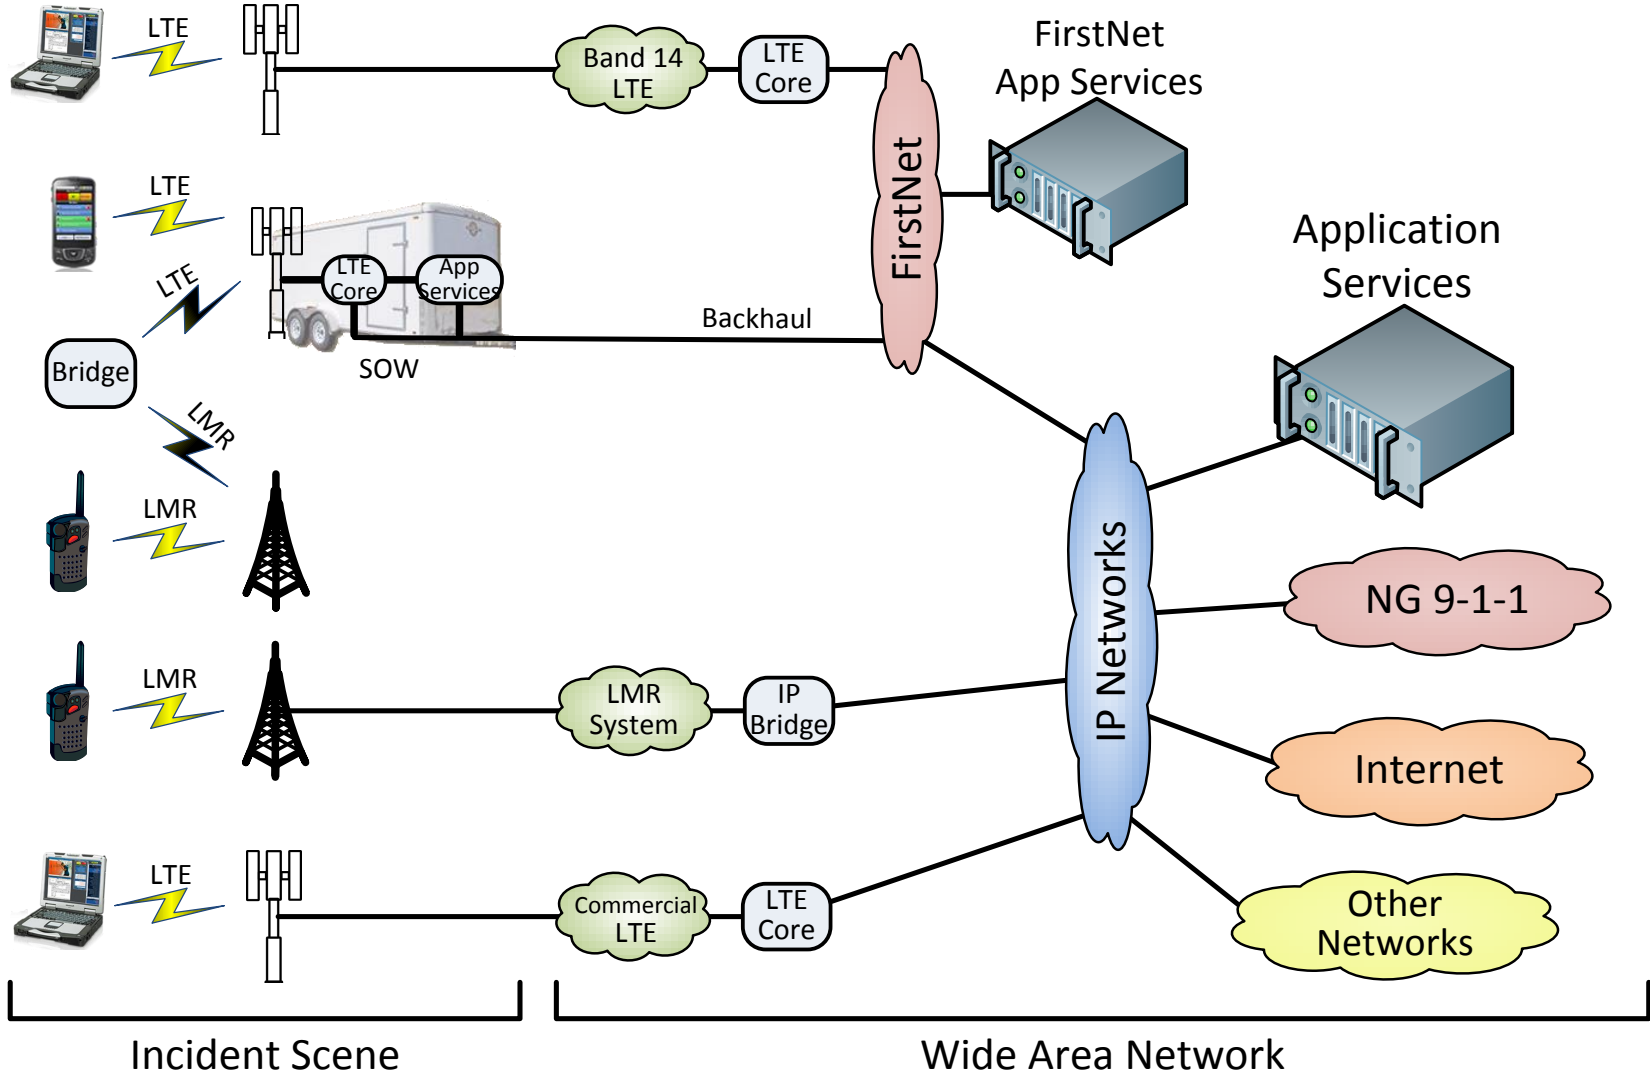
LTE

Band 14 LTE

LTE Core

FirstNet App Services

FirstNet

LTE

LTE

LTE Core

App Services

Application Services

Backhaul

Bridge

SOW

LMR

LMR

IP Networks

NG 9-1-1

LMR

LMR System

IP Bridge

Internet

LTE

Commercial LTE

LTE Core

Other Networks

Incident Scene

Wide Area Network